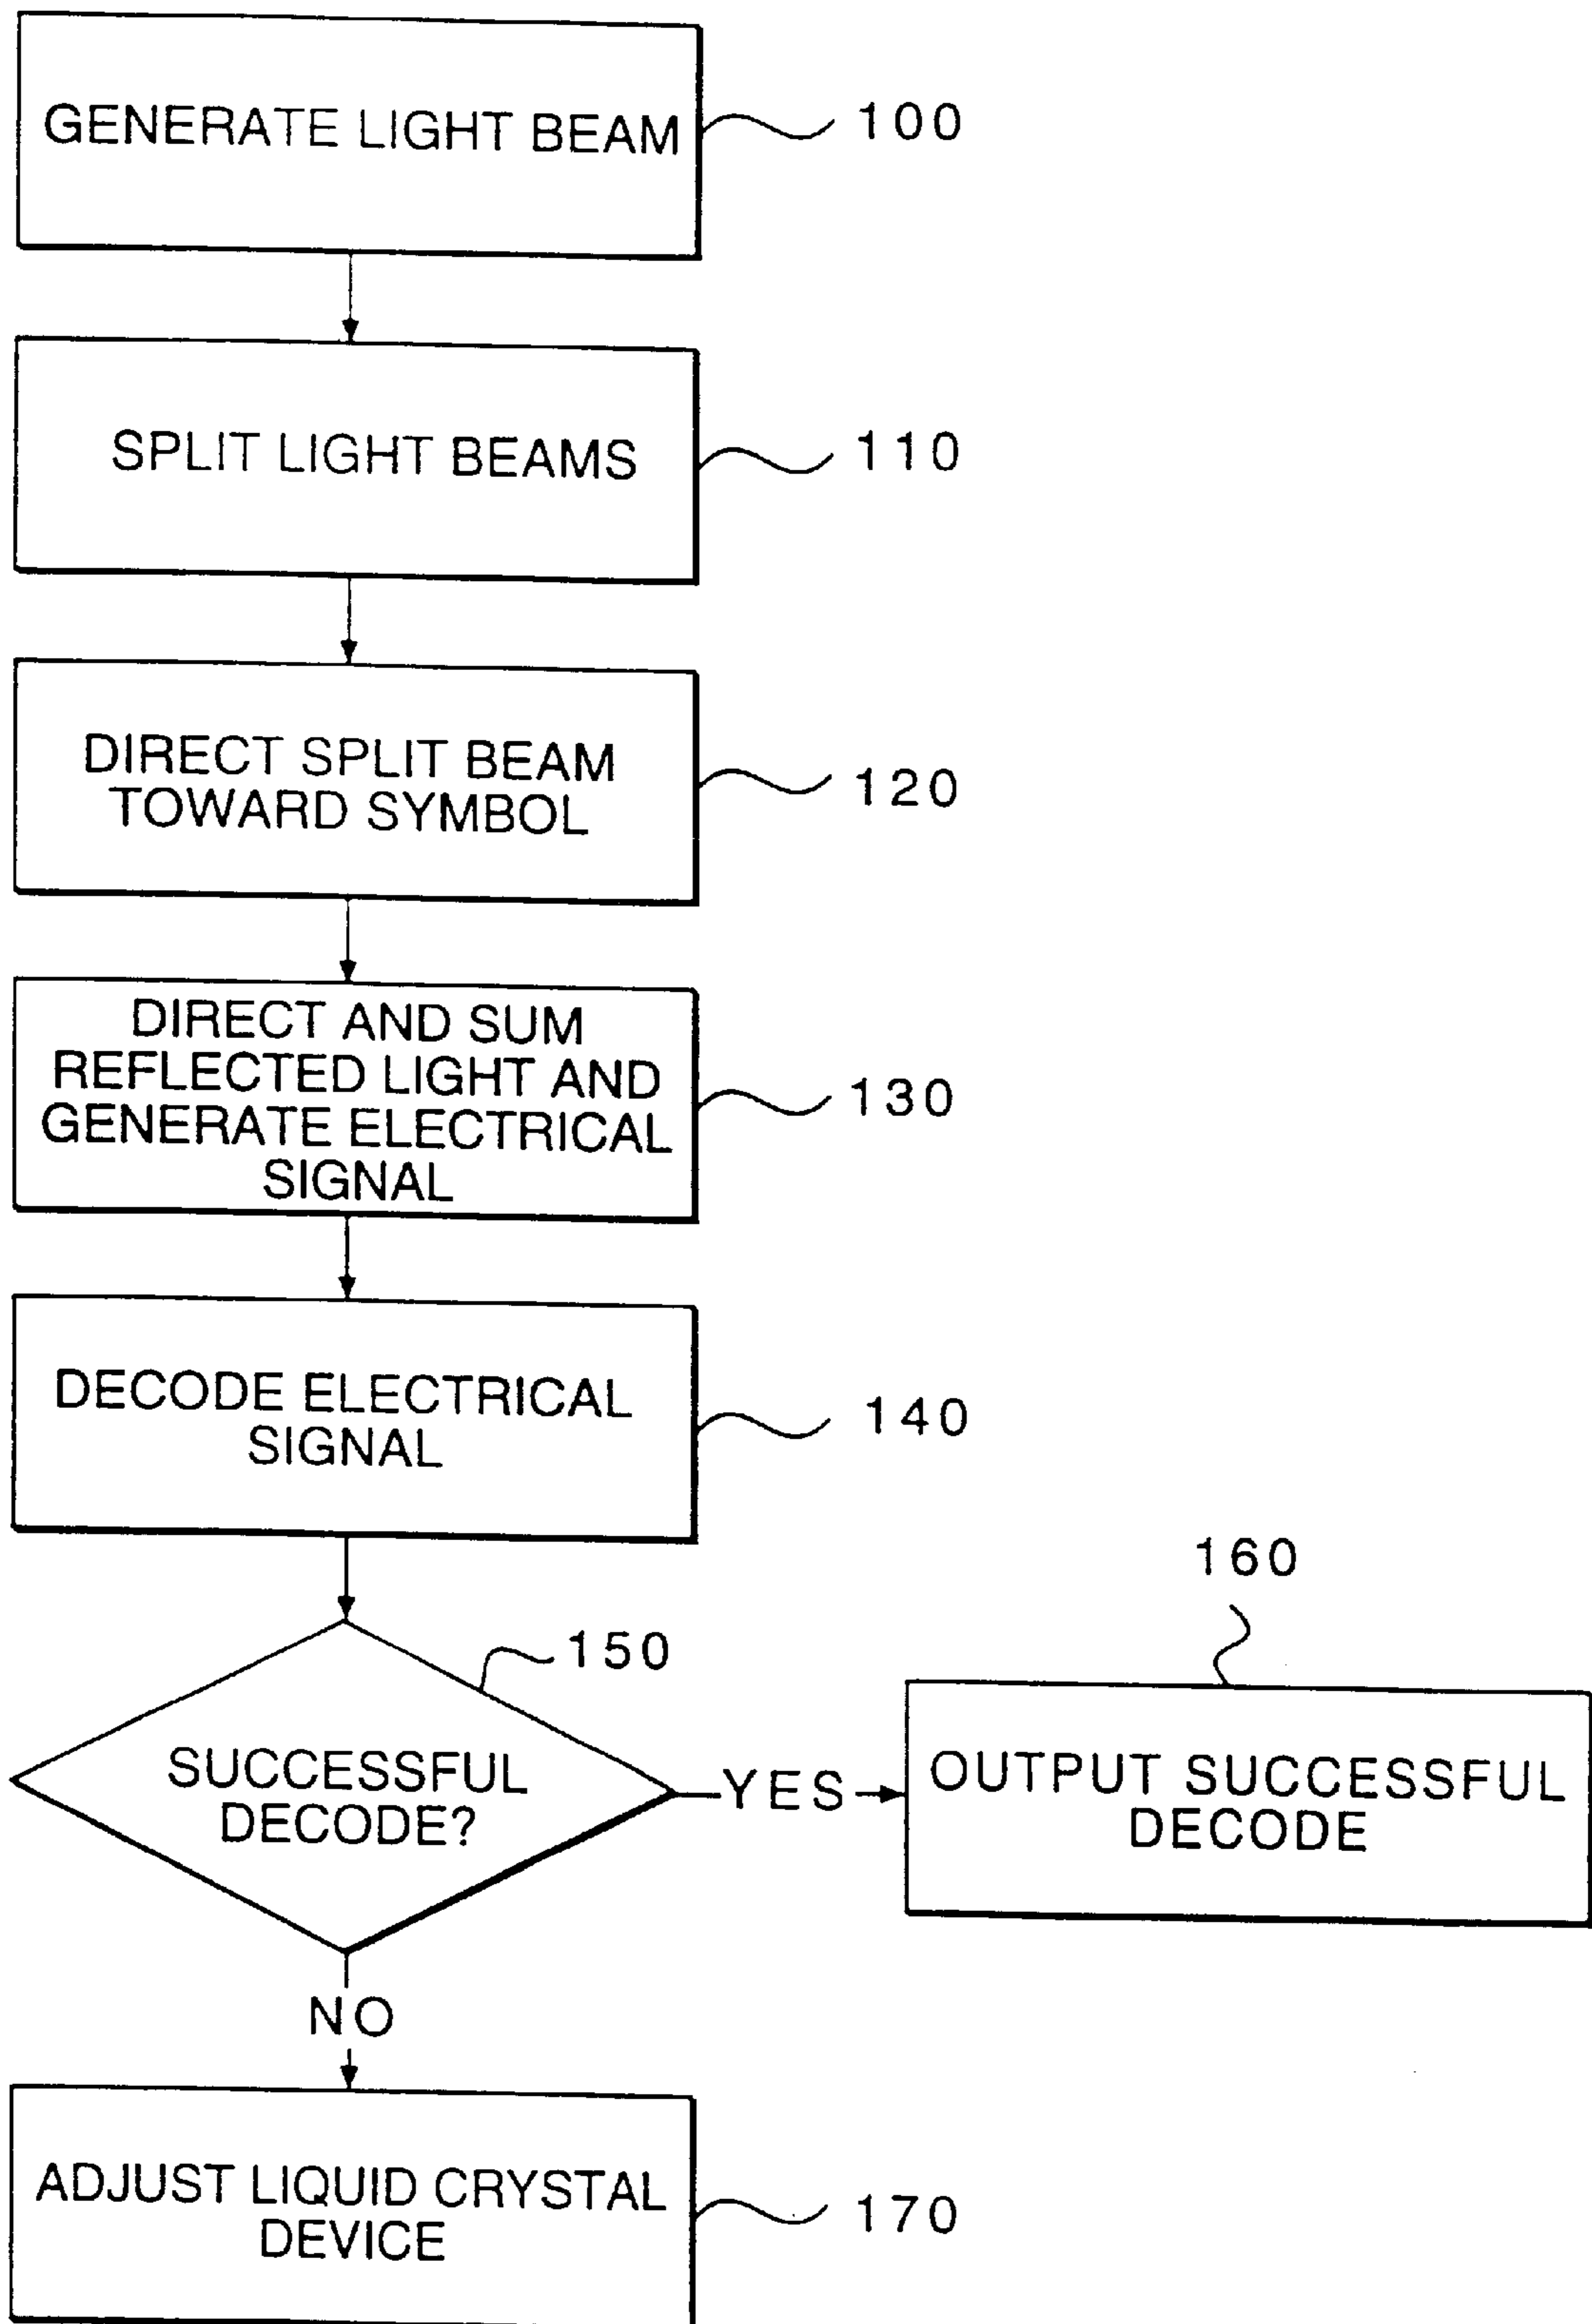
GENERATE LIGHT BEAM
100

SPLIT LIGHT BEAMS
110

DIRECT SPLIT BEAM TOWARD SYMBOL
120

DIRECT AND SUM REFLECTED LIGHT AND GENERATE ELECTRICAL SIGNAL
130

DECODE ELECTRICAL SIGNAL
140

150
SUCCESSFUL DECODE?

YES

160
OUTPUT SUCCESSFUL DECODE

NO

ADJUST LIQUID CRYSTAL DEVICE
170